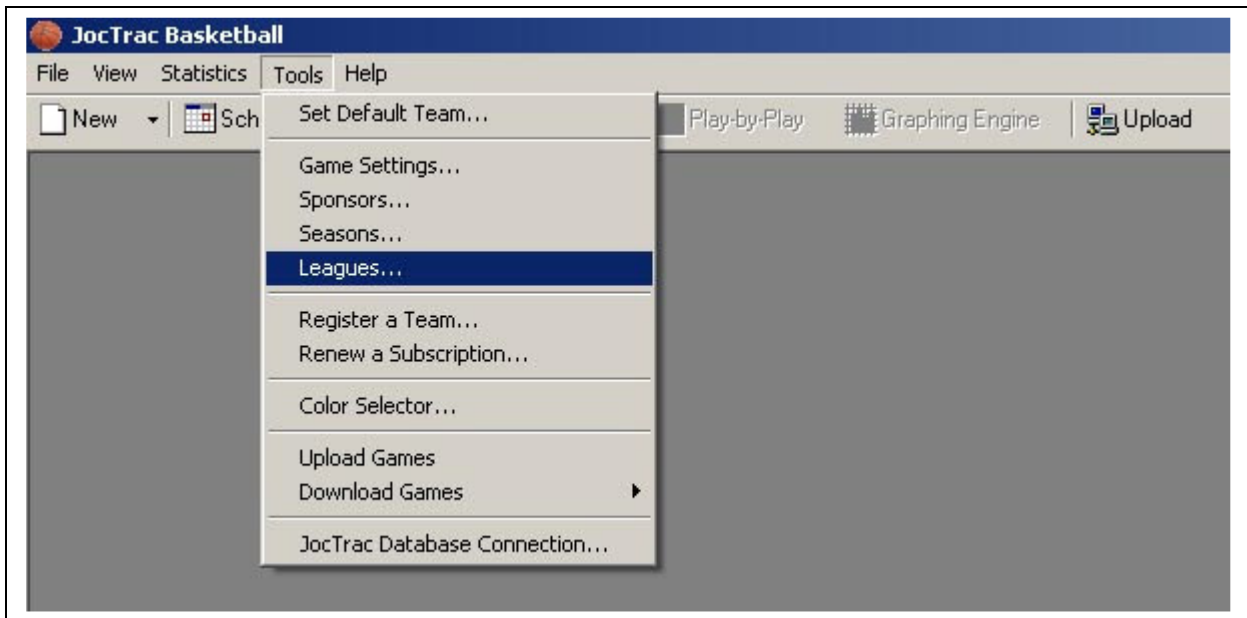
JocTrac Basketball

File View Statistics Tools Help

New Sch Play-by-Play Graphing Engine Upload

Set Default Team...

Game Settings...
Sponsors...
Seasons...
Leagues...

Register a Team...
Renew a Subscription...

Color Selector...

Upload Games
Download Games

JocTrac Database Connection...